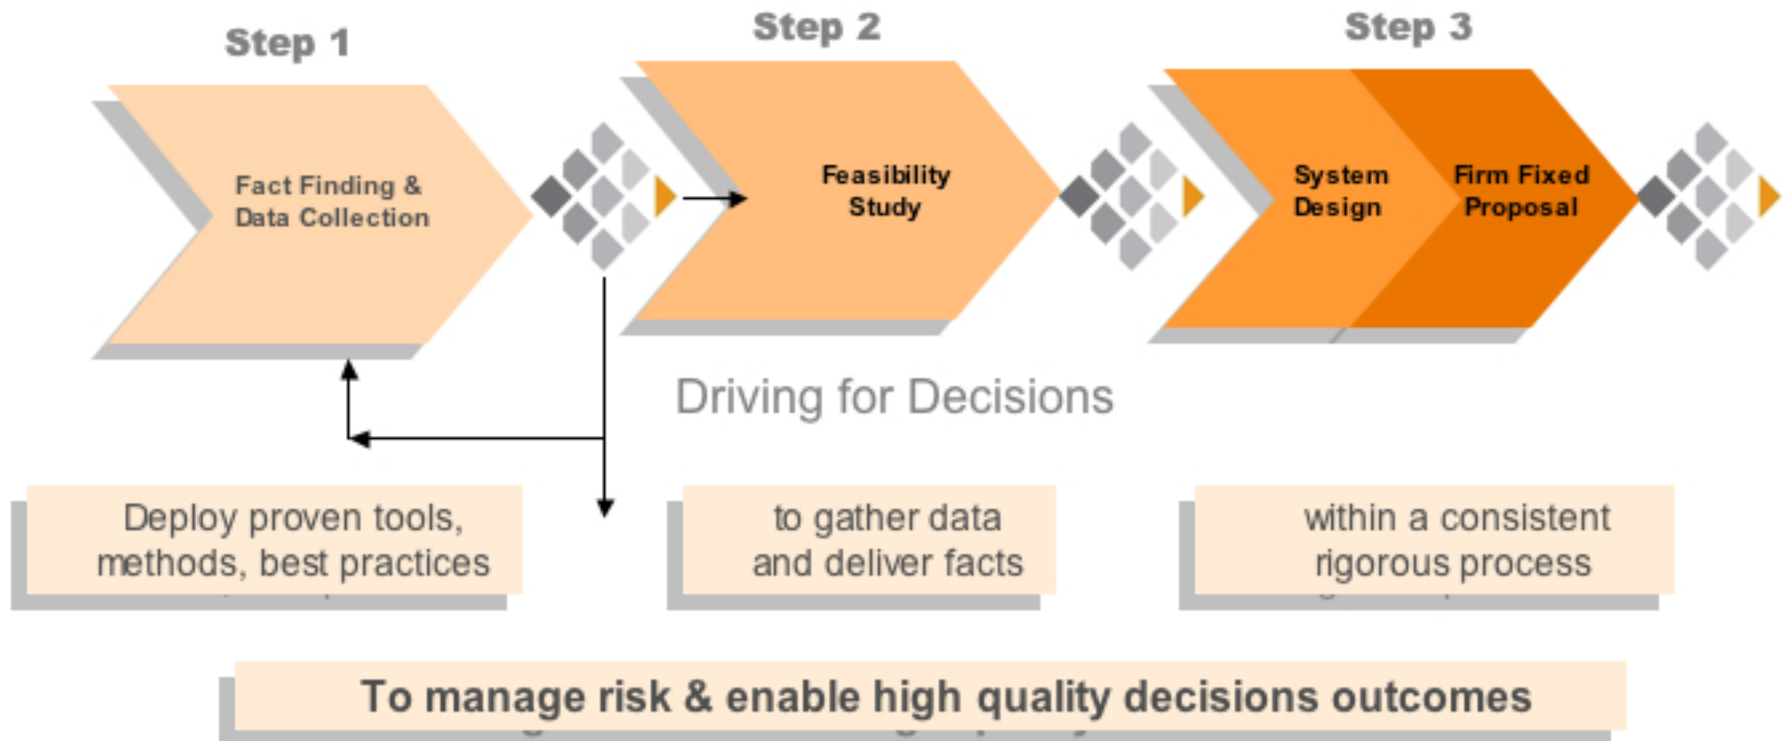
Step 1

Fact Finding & Data Collection

Step 2

Feasibility Study

Step 3

System Design

Firm Fixed Proposal

Driving for Decisions

Deploy proven tools, methods, best practices

to gather data and deliver facts

within a consistent rigorous process

To manage risk & enable high quality decisions outcomes